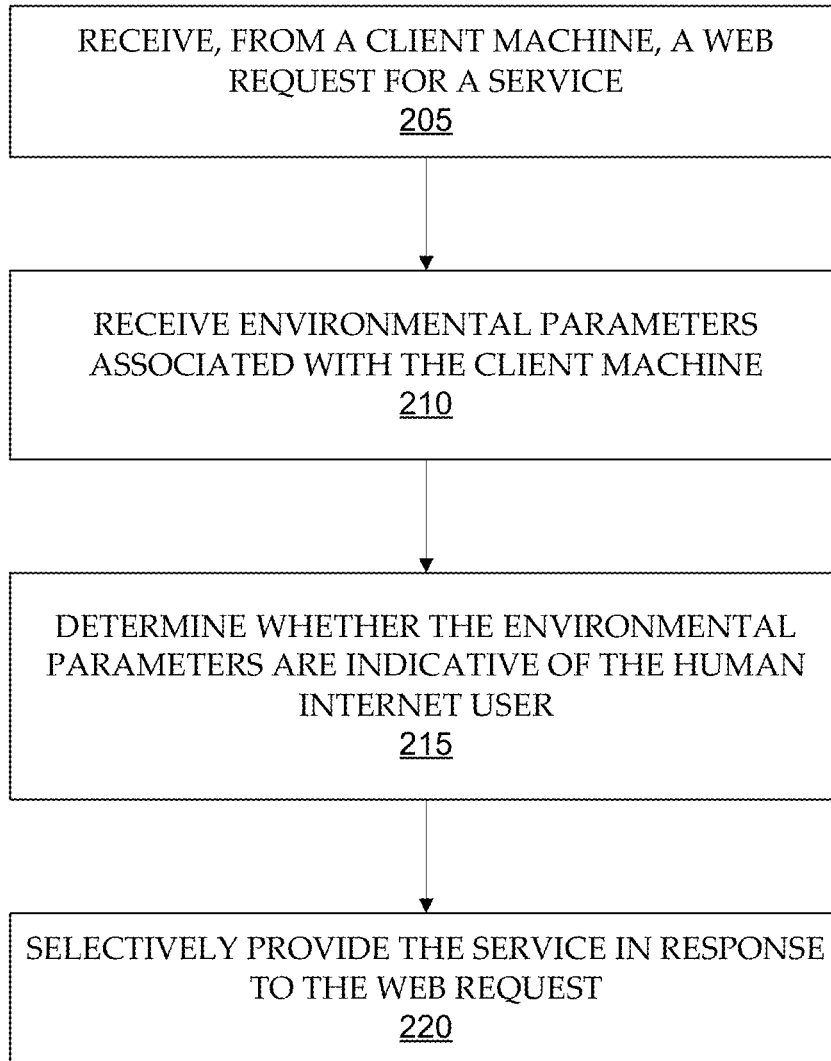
RECEIVE, FROM A CLIENT MACHINE, A WEB REQUEST FOR A SERVICE
205

RECEIVE ENVIRONMENTAL PARAMETERS ASSOCIATED WITH THE CLIENT MACHINE
210

DETERMINE WHETHER THE ENVIRONMENTAL PARAMETERS ARE INDICATIVE OF THE HUMAN INTERNET USER
215

SELECTIVELY PROVIDE THE SERVICE IN RESPONSE TO THE WEB REQUEST
220